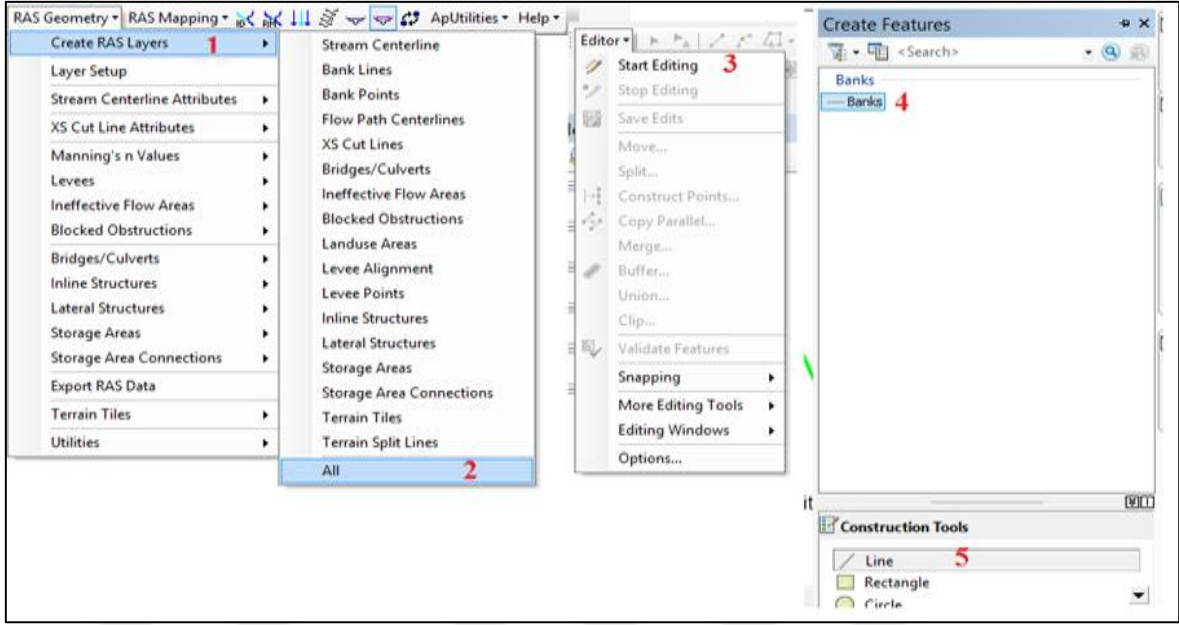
RAS Geometry ▾ RAS Mapping ▾ ApUtilities ▾ Help ▾

Create RAS Layers 1
Layer Setup
Stream Centerline Attributes
XS Cut Line Attributes
Manning's n Values
Levees
Ineffective Flow Areas
Blocked Obstructions
Bridges/Culverts
Inline Structures
Lateral Structures
Storage Areas
Storage Area Connections
Export RAS Data
Terrain Tiles
Utilities

Stream Centerline
Bank Lines
Bank Points
Flow Path Centerlines
XS Cut Lines
Bridges/Culverts
Ineffective Flow Areas
Blocked Obstructions
Landuse Areas
Levee Alignment
Levee Points
Inline Structures
Lateral Structures
Storage Areas
Storage Area Connections
Terrain Tiles
Terrain Split Lines
All 2

Editor ▾
Start Editing 3
Stop Editing
Save Edits
Move...
Split...
Construct Points...
Copy Parallel...
Merge...
Buffer...
Union...
Clip...
Validate Features
Snapping
More Editing Tools
Editing Windows
Options...

it

Create Features
<Search>
Banks
Banks 4

Construction Tools
Line 5
Rectangle
Circle